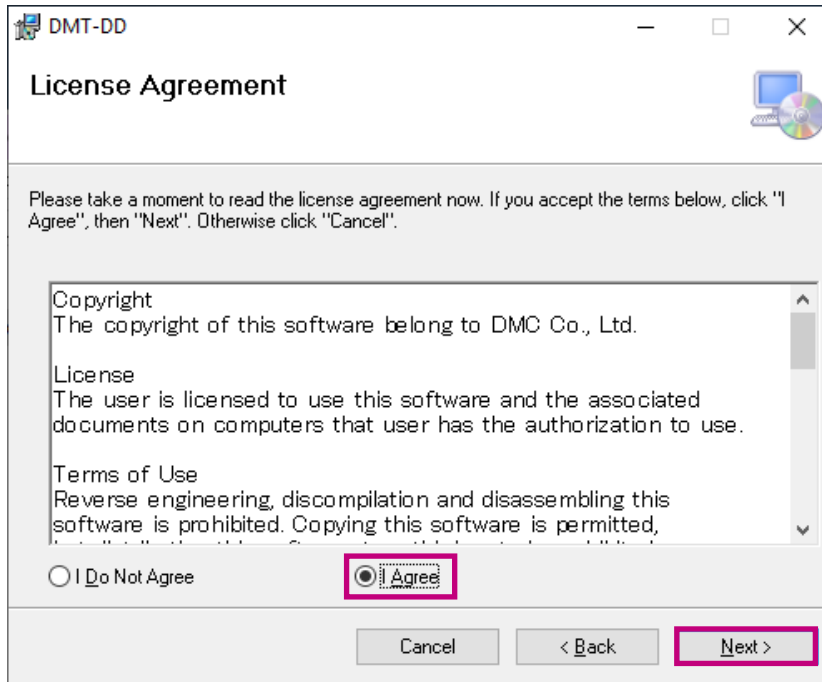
DMT-DD

License Agreement

Please take a moment to read the license agreement now. If you accept the terms below, click "I Agree", then "Next". Otherwise click "Cancel".

Copyright
The copyright of this software belong to DMC Co., Ltd.

License
The user is licensed to use this software and the associated documents on computers that user has the authorization to use.

Terms of Use
Reverse engineering, discompilation and disassembling this software is prohibited. Copying this software is permitted,
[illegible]

I Do Not Agree
I Agree

Cancel
< Back
Next >